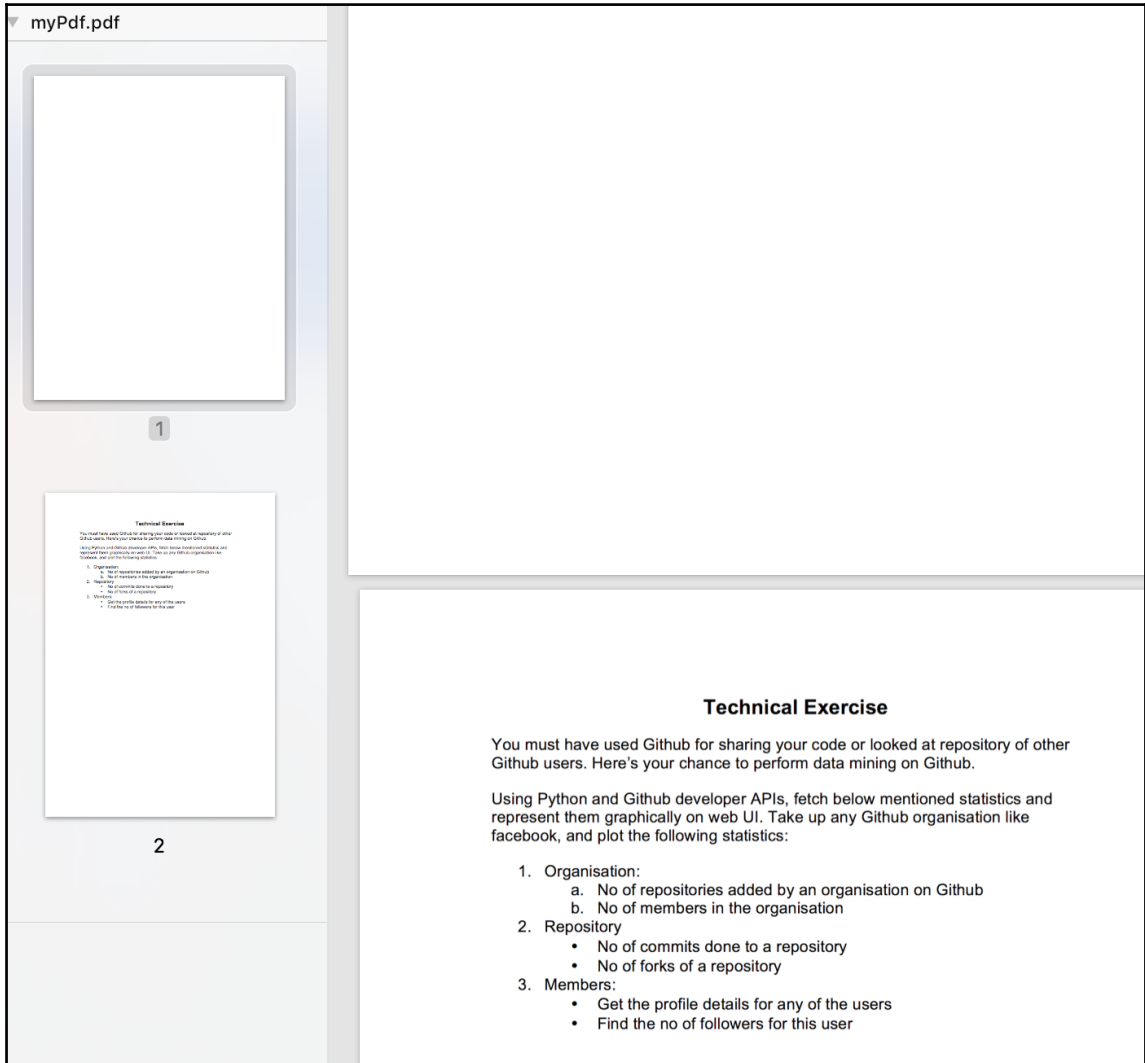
myPdf.pdf

1

Technical Exercise

You must have used Github for sharing your code or looked at repository of other Github users. Here's your chance to perform data mining on Github.

Using Python and Github developer APIs, fetch below mentioned statistics and represent them graphically on web UI. Take up any Github organisation like facebook, and plot the following statistics:

1. Organisation:
   a. No of repositories added by an organisation on Github
   b. No of members in the organisation
2. Repository
   • No of commits done to a repository
   • No of forks of a repository
3. Members:
   • Get the profile details for any of the users
   • Find the no of followers for this user

2

Technical Exercise

You must have used Github for sharing your code or looked at repository of other Github users. Here's your chance to perform data mining on Github.

Using Python and Github developer APIs, fetch below mentioned statistics and represent them graphically on web UI. Take up any Github organisation like facebook, and plot the following statistics:

1. Organisation:
   a. No of repositories added by an organisation on Github
   b. No of members in the organisation
2. Repository
   • No of commits done to a repository
   • No of forks of a repository
3. Members:
   • Get the profile details for any of the users
   • Find the no of followers for this user